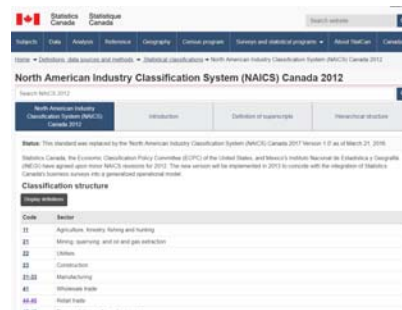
Statistics Canada Statistique Canada

Search website

Subjects Data Analysis Reference Geography Census program Surveys and statistical programs About StatCan Canada

Home > Definitions, data sources and methods > Statistical classifications > North American Industry Classification System (NAICS) Canada 2012

North American Industry Classification System (NAICS) Canada 2012

Search NAICS 2012

North American Industry Classification System (NAICS) Canada 2012

Introduction

Definition of superscripts

Hierarchical structure

Status: This standard was replaced by the North American Industry Classification System (NAICS) Canada 2017 Version 1.0 as of March 21, 2016.

Statistics Canada, the Economic Classification Policy Committee (ECPC) of the United States, and Mexico's Instituto Nacional de Estadística y Geografía (INEGI) have agreed upon minor NAICS revisions for 2012. The new version will be implemented in 2013 to coincide with the integration of Statistics Canada's business surveys into a generalized operational model.

Classification structure

Display definitions

| Code | Sector |
|---|---|
| 11 | Agriculture, forestry, fishing and hunting |
| 21 | Mining, quarrying, and oil and gas extraction |
| 22 | Utilities |
| 23 | Construction |
| 31-33 | Manufacturing |
| 41 | Wholesale trade |
| 44-45 | Retail trade |
| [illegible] | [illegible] |